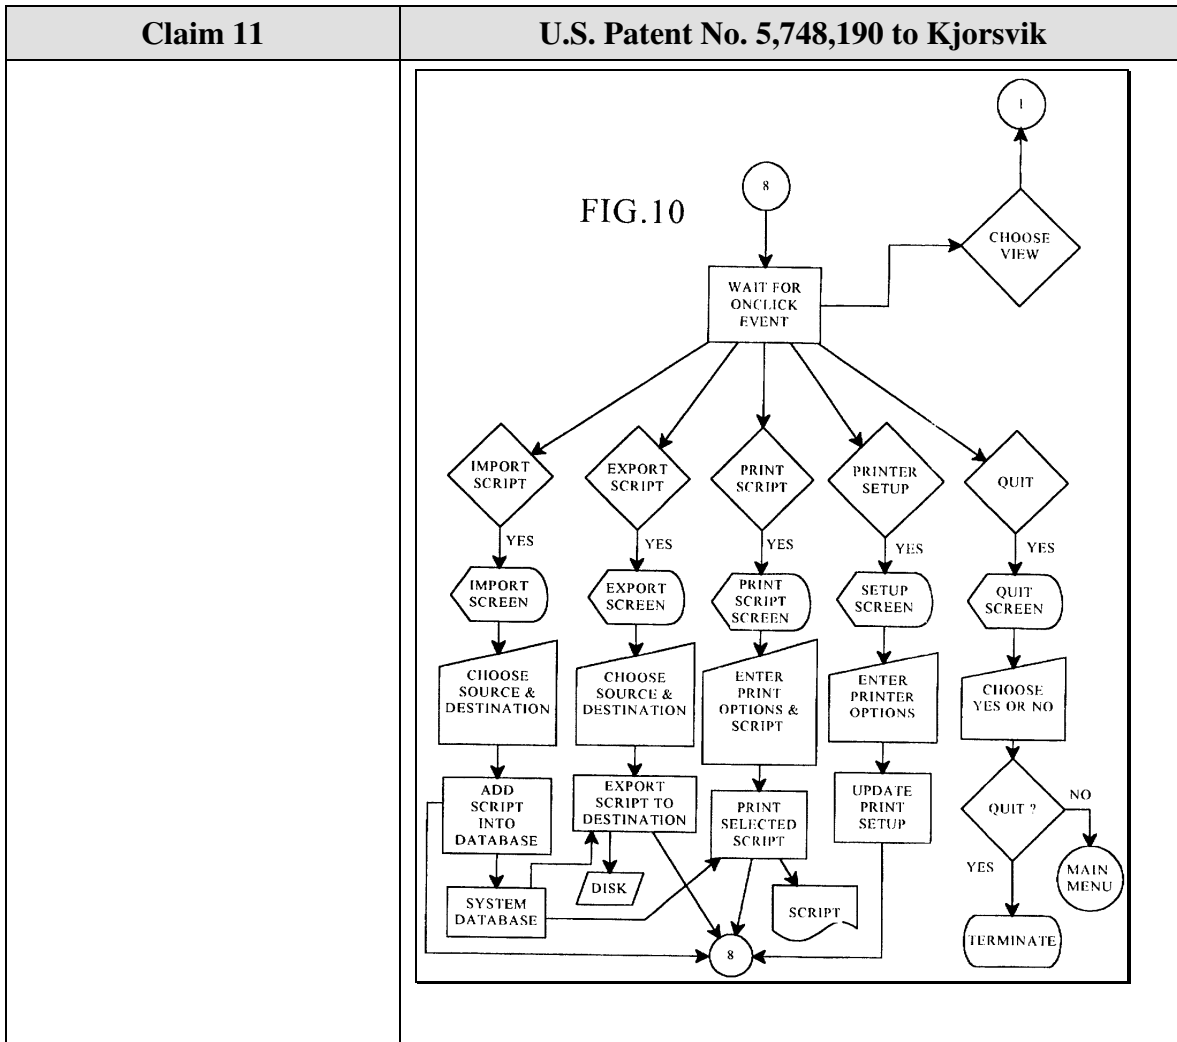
| Claim 11 | U.S. Patent No. 5,748,190 to Kjorsvik |
|---|---|
| | FIG.10<br>8<br>WAIT FOR ONCLICK EVENT<br>CHOOSE VIEW<br>1<br>IMPORT SCRIPT<br>YES<br>IMPORT SCREEN<br>CHOOSE SOURCE & DESTINATION<br>ADD SCRIPT INTO DATABASE<br>SYSTEM DATABASE<br>EXPORT SCRIPT<br>YES<br>EXPORT SCREEN<br>CHOOSE SOURCE & DESTINATION<br>EXPORT SCRIPT TO DESTINATION<br>DISK<br>PRINT SCRIPT<br>YES<br>PRINT SCRIPT SCREEN<br>ENTER PRINT OPTIONS & SCRIPT<br>PRINT SELECTED SCRIPT<br>SCRIPT<br>PRINTER SETUP<br>YES<br>SETUP SCREEN<br>ENTER PRINTER OPTIONS<br>UPDATE PRINT SETUP<br>QUIT<br>YES<br>QUIT SCREEN<br>CHOOSE YES OR NO<br>QUIT ?<br>NO<br>MAIN MENU<br>YES<br>TERMINATE<br>8 |